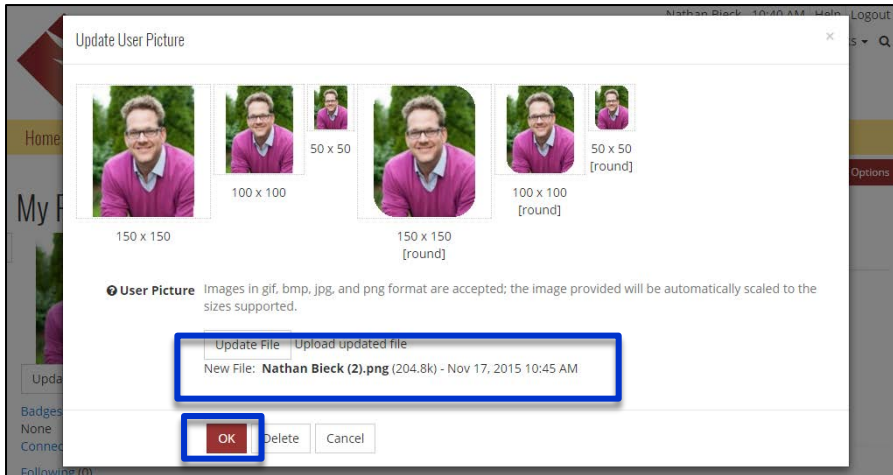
Nathan Bieck 10:40 AM Help Logout

Update User Picture

×

150 x 150

100 x 100

50 x 50

150 x 150
[round]

100 x 100
[round]

50 x 50
[round]

User Picture Images in gif, bmp, jpg, and png format are accepted; the image provided will be automatically scaled to the sizes supported.

Update File Upload updated file

New File: Nathan Bieck (2).png (204.8k) - Nov 17, 2015 10:45 AM

OK Delete Cancel

Home

My

Options

Upda

Badges
None
Conne

Following (0)